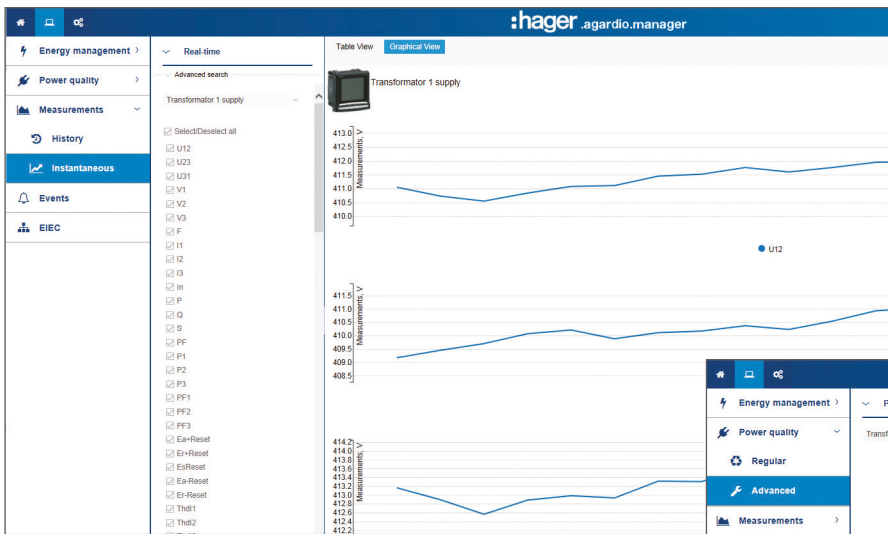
:hager .agardio.manager

Energy management ›
Power quality ›
Measurements
History
Instantaneous
Events
EIEC

Real-time
Advanced search
Transformator 1 supply
Select/Deselect all
U12
U23
U31
V1
V2
V3
F
I1
I2
I3
In
P
Q
S
PF
P1
P2
P3
PF1
PF2
PF3
Ea+Reset
Er+Reset
EsReset
Ea-Reset
Er-Reset
Thdl1
Thdl2

Table View
Graphical View
Transformator 1 supply

Measurements, V
413.0
412.5
412.0
411.5
411.0
410.5
410.0

U12

Measurements, V
411.5
411.0
410.5
410.0
409.5
409.0
408.5

Measurements, V
414.2
414.0
413.8
413.6
413.4
413.2
413.0
412.8
412.6
412.4
412.2

Energy management ›
Power quality
Regular
Advanced
Measurements ›
P
Transf